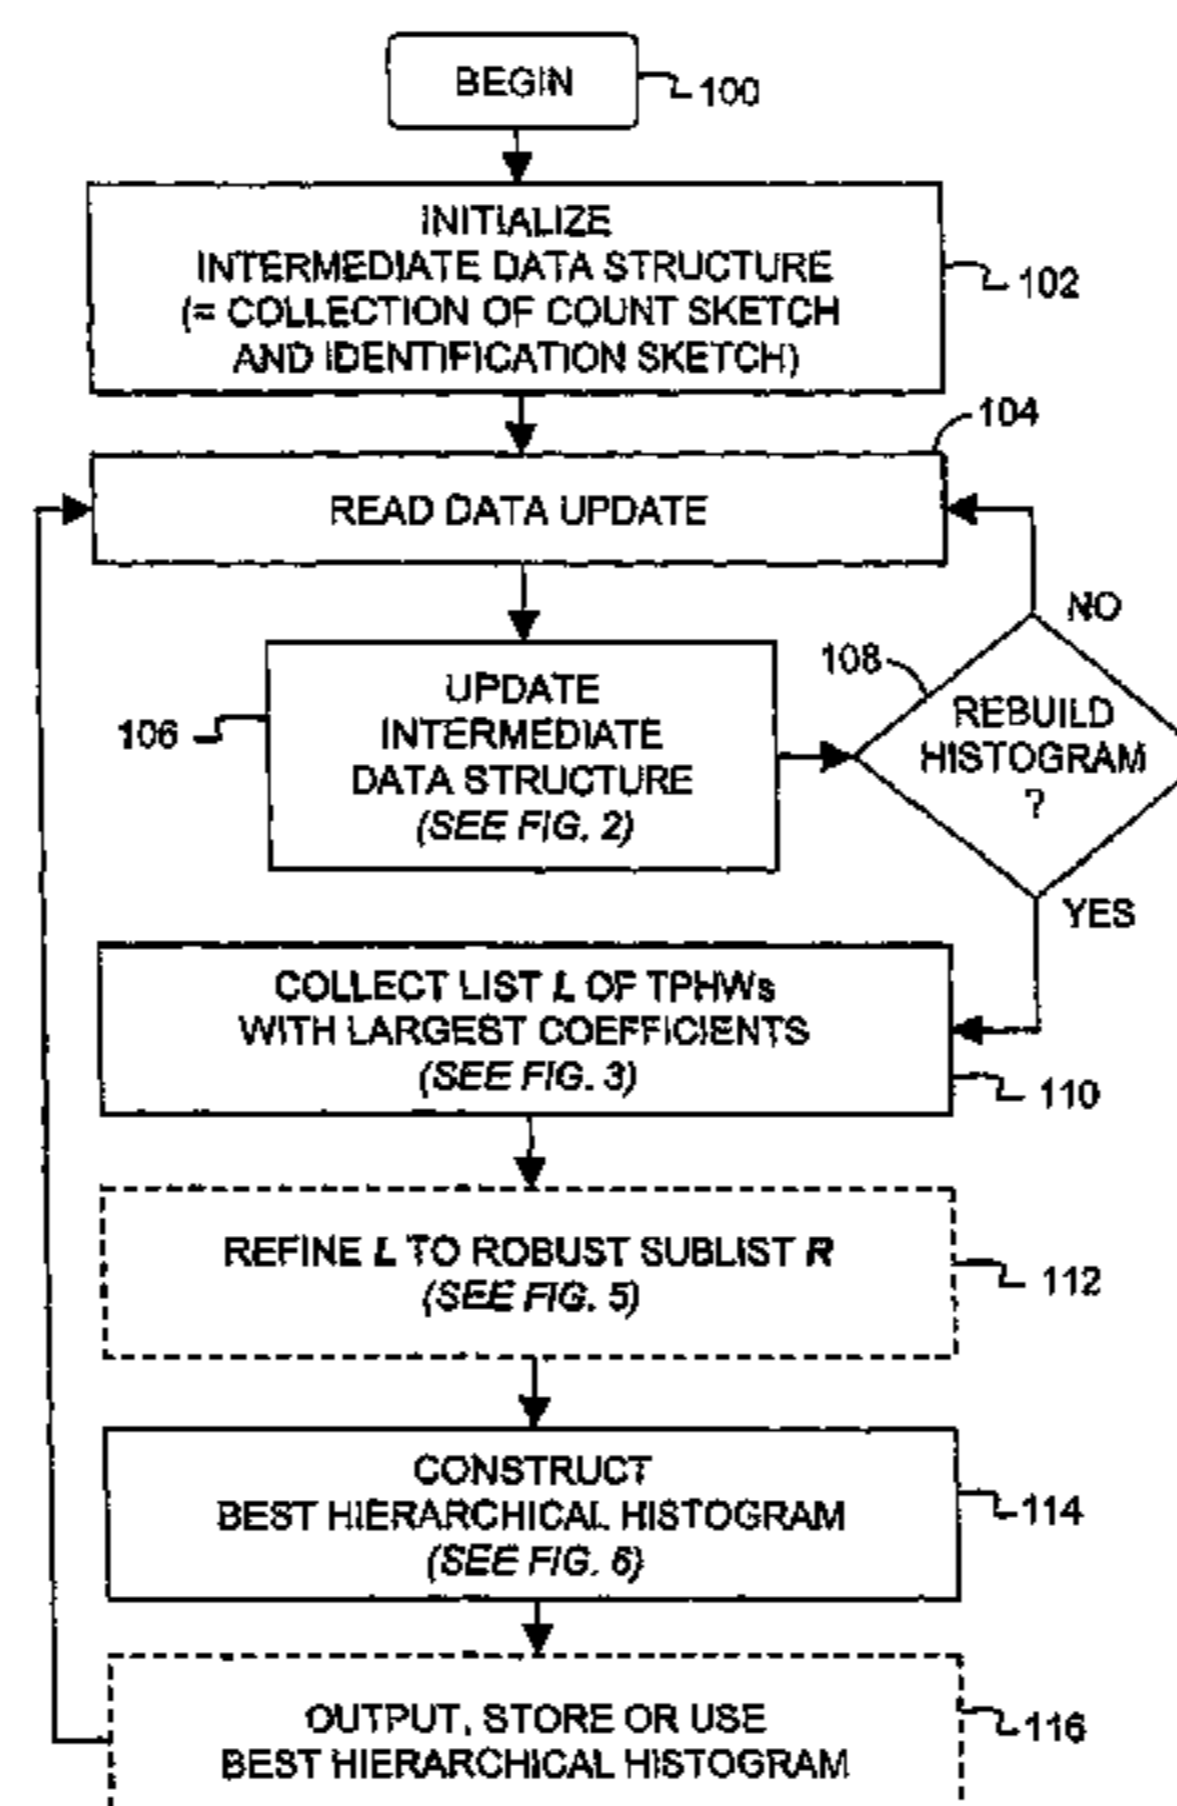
BEGIN
100

INITIALIZE
INTERMEDIATE DATA STRUCTURE
(= COLLECTION OF COUNT SKETCH
AND IDENTIFICATION SKETCH)
102

104
READ DATA UPDATE

NO

108
REBUILD
HISTOGRAM
?

106
UPDATE
INTERMEDIATE
DATA STRUCTURE
(SEE FIG. 2)

YES

COLLECT LIST *L* OF TPHWs
WITH LARGEST COEFFICIENTS
(SEE FIG. 3)
110

REFINE *L* TO ROBUST SUBLIST *R*
(SEE FIG. 5)
112

CONSTRUCT
BEST HIERARCHICAL HISTOGRAM
(SEE FIG. 6)
114

OUTPUT, STORE OR USE
BEST HIERARCHICAL HISTOGRAM
116